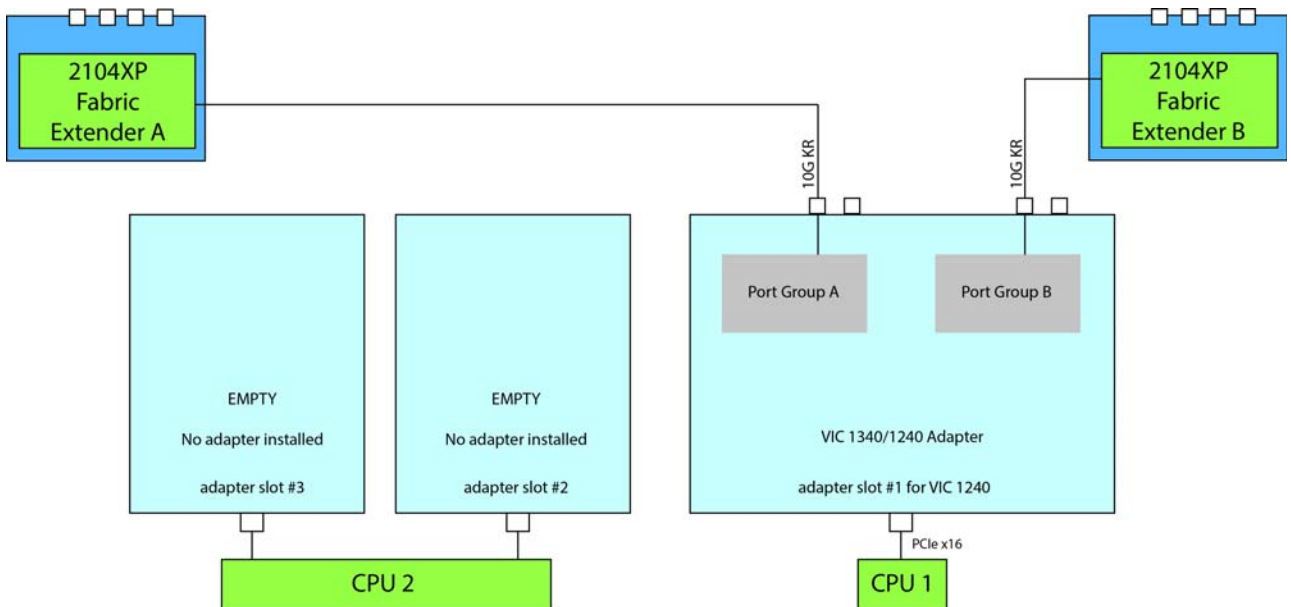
2104XP Fabric Extender A

2104XP Fabric Extender B

10G KR

10G KR

Port Group A

Port Group B

EMPTY

No adapter installed

adapter slot #3

EMPTY

No adapter installed

adapter slot #2

VIC 1340/1240 Adapter

adapter slot #1 for VIC 1240

PCIe x16

CPU 2

CPU 1